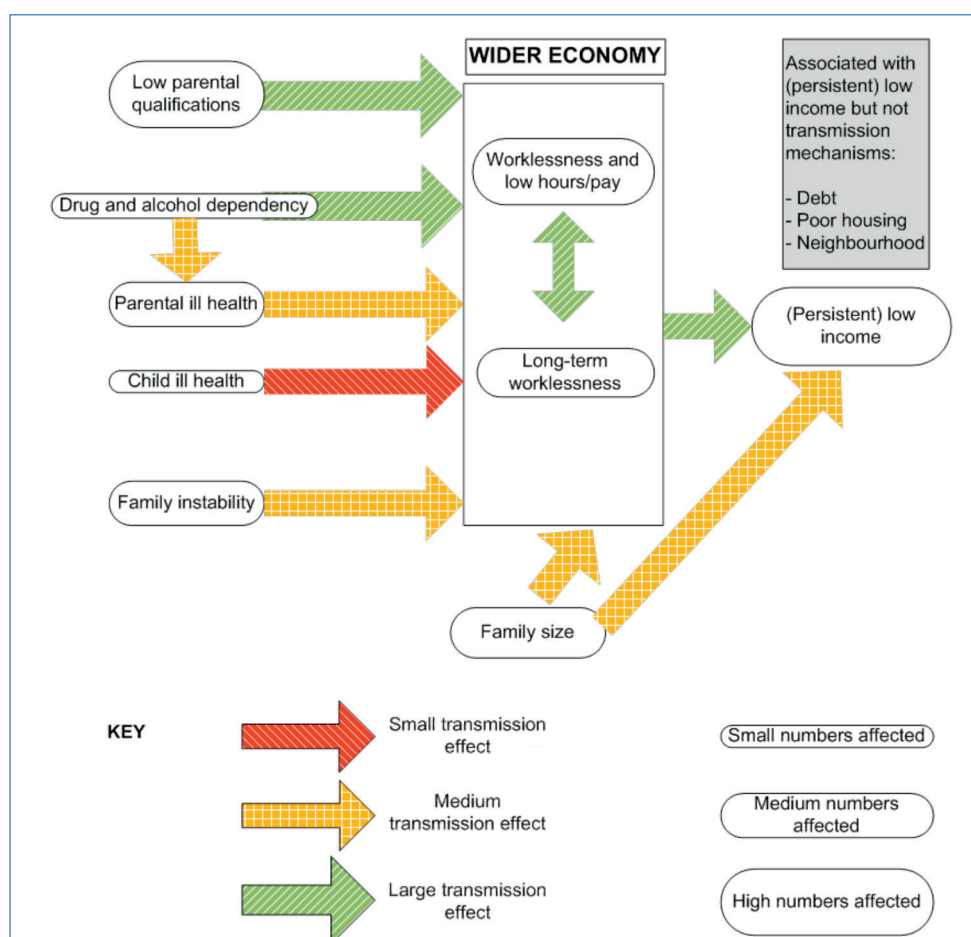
WIDER ECONOMY

Associated with (persistent) low income but not transmission mechanisms:

- Debt
- Poor housing
- Neighbourhood

Low parental qualifications

Drug and alcohol dependency

Parental ill health

Child ill health

Family instability

Workleslessness and low hours/pay

Long-term worklessness

(Persistent) low income

Family size

KEY

Small transmission effect

Medium transmission effect

Large transmission effect

Small numbers affected

Medium numbers affected

High numbers affected